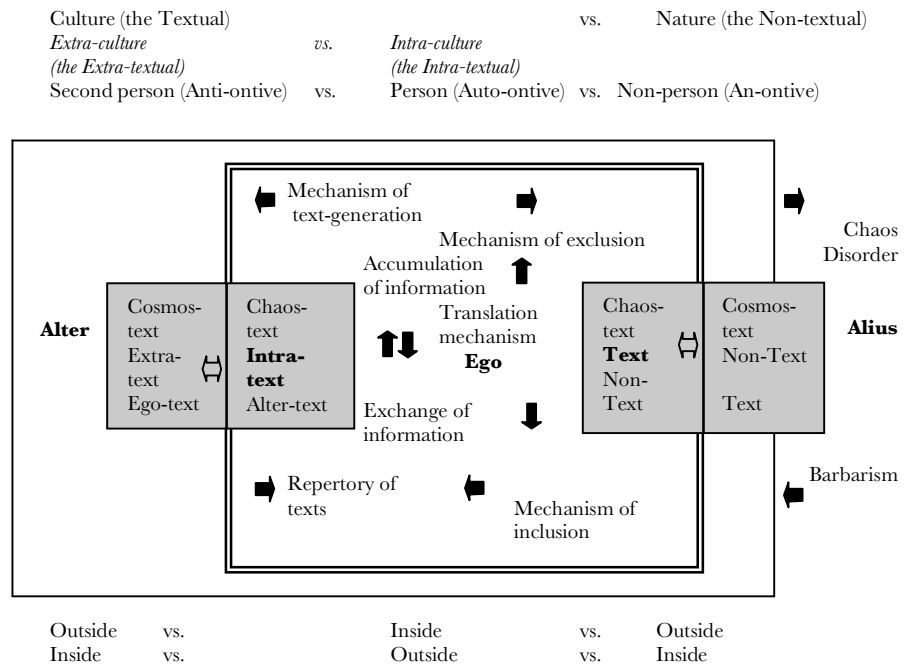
Culture (the Textual) vs. Nature (the Non-textual)

*Extra-culture (the Extra-textual)* *vs.* *Intra-culture (the Intra-textual)*

Second person (Anti-ontive) vs. Person (Auto-ontive) vs. Non-person (An-ontive)

Mechanism of text-generation

Mechanism of exclusion

Chaos
Disorder

Accumulation of information

Translation mechanism
**Ego**

Alter

Cosmos-text
Extra-text
Ego-text

Chaos-text
**Intra-text**
Alter-text

Chaos-text
**Text**
Non-Text

Cosmos-text
Non-Text

Text

**Alius**

Exchange of information

Repertory of texts

Mechanism of inclusion

Barbarism

Outside vs. Inside vs. Outside
Inside vs. Outside vs. Inside